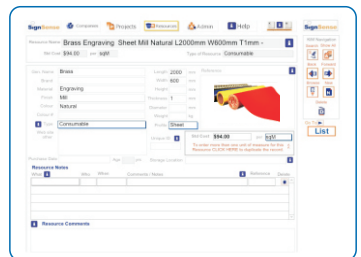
SignSense Companies Projects Resources Admin Help

Resource Name Brass Engraving Sheet Mill Natural L2000mm W600mm T1mm -

Std Cost $94.00 per sqM Type of Resource Consumable

Item Name Brass
Brand
Material Engraving
Finish Mill
Colour Natural
Colour ID
Type Consumable

Length 2000 mm
Width 600 mm
Height
Thickness 1 mm
Diameter
Weight
Profile Sheet

Reference

Std Cost $94.00 per sqM

To order more than one unit of measure for this Resource CLICK HERE to duplicate the record.

Purchase Date
Storage Location

Resource Notes
When Who What Comments / Notes Reference Done

Resource Comments

SignSense
RDB Navigation
Search Show All
Back Forward
New Duplicate
Delete
List